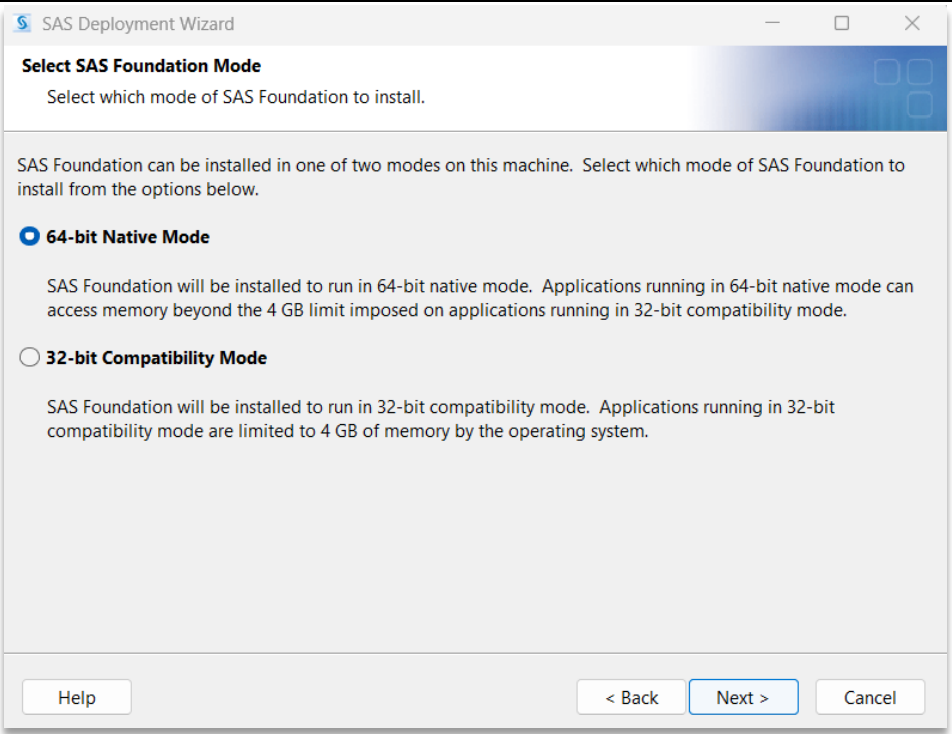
SAS Deployment Wizard

Select SAS Foundation Mode

Select which mode of SAS Foundation to install.

SAS Foundation can be installed in one of two modes on this machine. Select which mode of SAS Foundation to install from the options below.

64-bit Native Mode

SAS Foundation will be installed to run in 64-bit native mode. Applications running in 64-bit native mode can access memory beyond the 4 GB limit imposed on applications running in 32-bit compatibility mode.

32-bit Compatibility Mode

SAS Foundation will be installed to run in 32-bit compatibility mode. Applications running in 32-bit compatibility mode are limited to 4 GB of memory by the operating system.

Help

< Back

Next >

Cancel